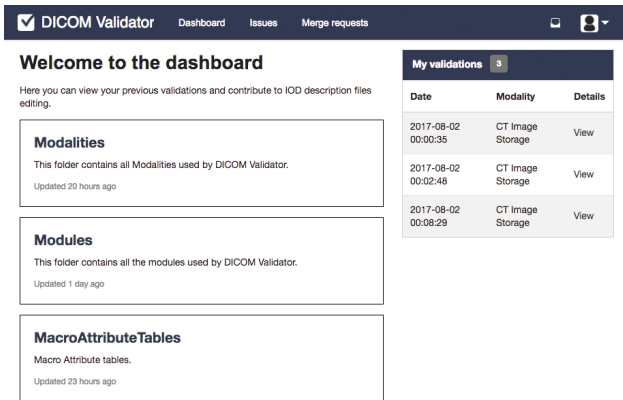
DICOM Validator Dashboard Issues Merge requests

Welcome to the dashboard

Here you can view your previous validations and contribute to IOD description files editing.

Modalities

This folder contains all Modalities used by DICOM Validator.

Updated 20 hours ago

Modules

This folder contains all the modules used by DICOM Validator.

Updated 1 day ago

MacroAttributeTables

Macro Attribute tables.

Updated 23 hours ago

My validations 3

| Date | Modality | Details |
|---|---|---|
| 2017-08-02 00:00:35 | CT Image Storage | View |
| 2017-08-02 00:02:48 | CT Image Storage | View |
| 2017-08-02 00:08:29 | CT Image Storage | View |